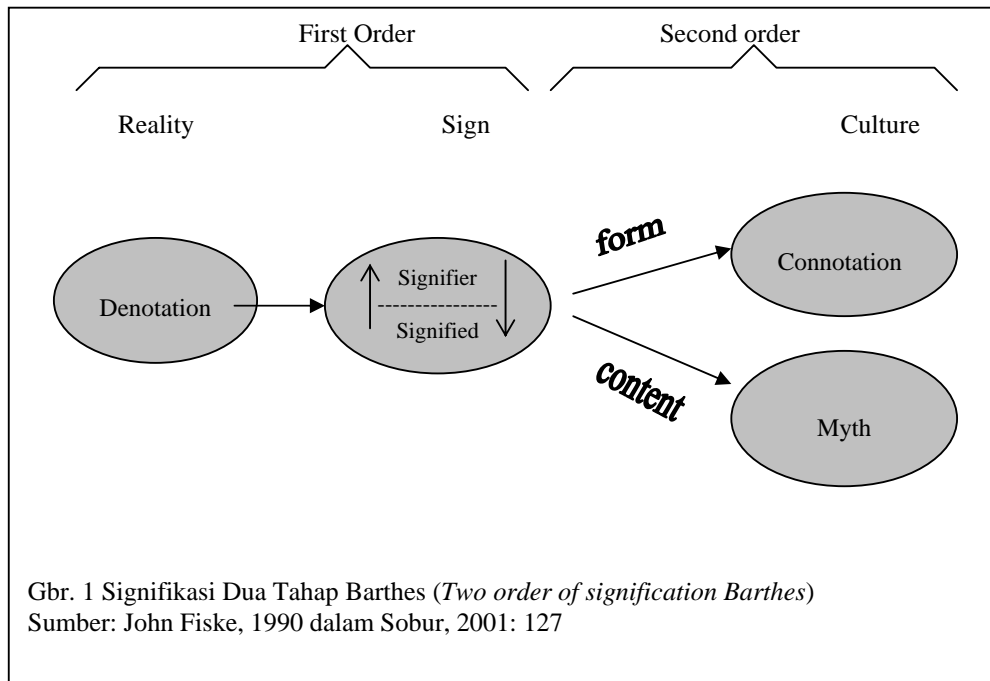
First Order

Second order

Reality

Sign

Culture

form

Denotation

Signifier

Signified

Connotation

content

Myth

Gbr. 1 Signifikasi Dua Tahap Barthes (*Two order of signification Barthes*)
Sumber: John Fiske, 1990 dalam Sobur, 2001: 127